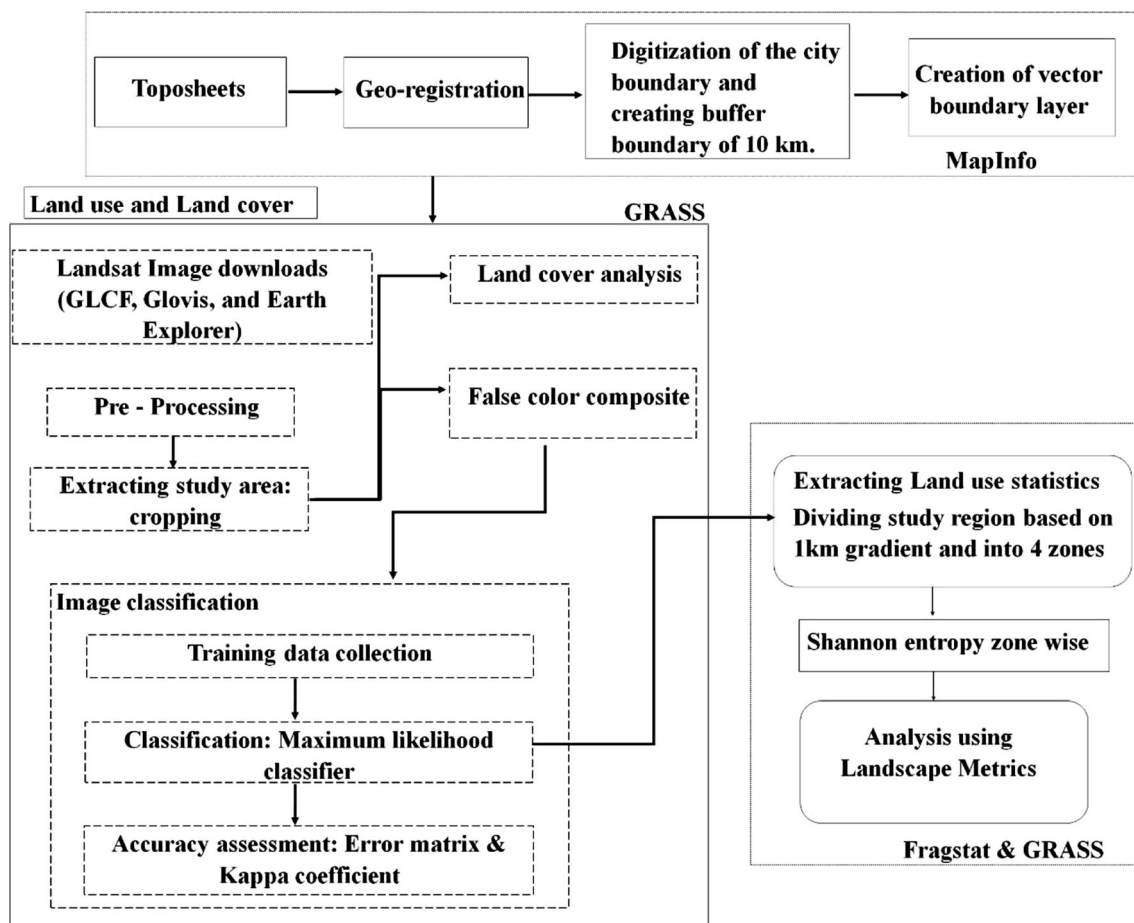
Toposheets

Geo-registration

Digitization of the city boundary and creating buffer boundary of 10 km.

Creation of vector boundary layer

MapInfo

Land use and Land cover

GRASS

Landsat Image downloads (GLCF, Glovis, and Earth Explorer)

Land cover analysis

Pre - Processing

False color composite

Extracting study area: cropping

Extracting Land use statistics
Dividing study region based on 1km gradient and into 4 zones

Image classification

Training data collection

Shannon entropy zone wise

Classification: Maximum likelihood classifier

Analysis using Landscape Metrics

Accuracy assessment: Error matrix & Kappa coefficient

Fragstat & GRASS